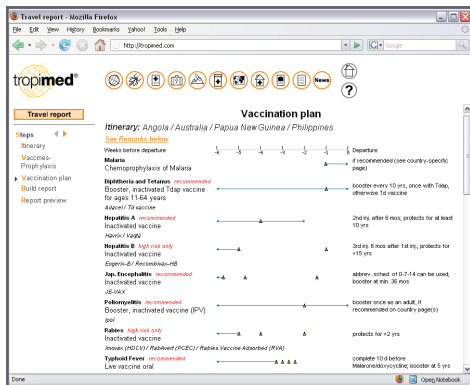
Travel report - Mozilla Firefox

File Edit View History Bookmarks Yahoo! Tools Help

http://tropimed.com

Google

tropimed®

News

?

Travel report

Steps
Itinerary
Vaccines-Prophylaxis
Vaccination plan
Build report
Report preview

Vaccination plan

Itinerary: Angola / Australia / Papua New Guinea / Philippines

See Remarks below

Weeks before departure -6 -5 -4 -3 -2 -1 Departure

Malaria
Chemoprophylaxis of Malaria
if recommended (see country-specific page)

Diphtheria and Tetanus recommended
Booster, inactivated Tdap vaccine for ages 11-64 years
Adacel / Td vaccine
booster every 10 yrs, once with Tdap, otherwise Td vaccine

Hepatitis A recommended
Inactivated vaccine
Havrix / Vaqta
2nd inj. after 6 mos; protects for at least 10 yrs

Hepatitis B high risk only
Inactivated vaccine
Engerix-B / Recombivax-HB
3rd inj. 6 mos after 1st inj.; protects for >15 yrs

Jap. Encephalitis recommended
Inactivated vaccine
JE-VAX
abbrev. sched. of 0-7-14 can be used; booster at min. 36 mos

Poliomyelitis recommended
Booster, inactivated vaccine (IPV)
Ipol
booster once as an adult, if recommended on country page(s)

Rabies high risk only
Inactivated vaccine
Imovax (HDCV) / RabAvert (PCEC) / Rabies Vaccine Adsorbed (RVA)
protects for >2 yrs

Typhoid Fever recommended
Live vaccine oral
complete 10 d before Malarone/doxycycline; booster at 5 yrs

Done
Open Notebook